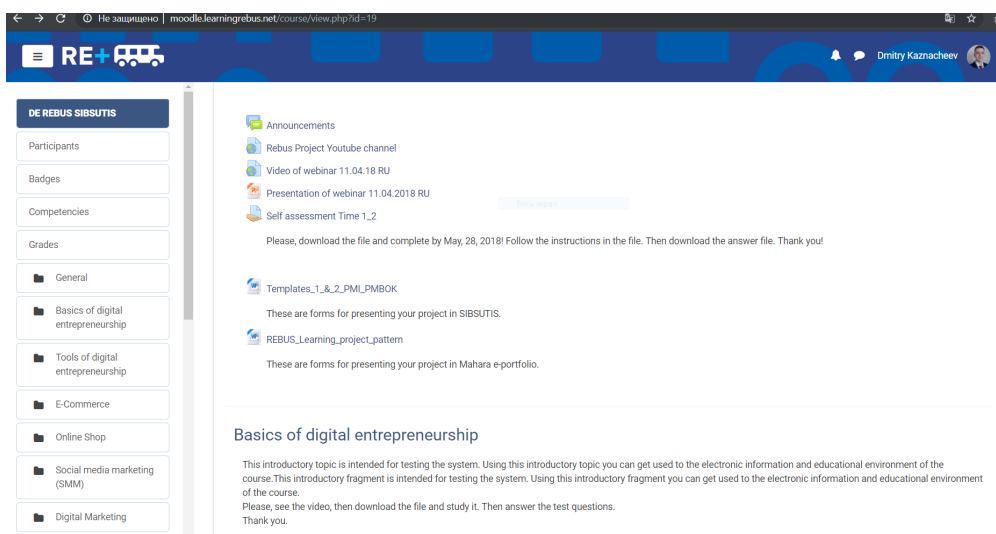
Не защищено | moodle.learningrebus.net/course/view.php?id=19

RE+

Dmitry Kaznacheev

DE REBUS SIBSUTIS
Participants
Badges
Competencies
Grades
General
Basics of digital entrepreneurship
Tools of digital entrepreneurship
E-Commerce
Online Shop
Social media marketing (SMM)
Digital Marketing

Announcements
Rebus Project Youtube channel
Video of webinar 11.04.18 RU
Presentation of webinar 11.04.2018 RU
Self assessment Time 1_2
Please, download the file and complete by May, 28, 2018! Follow the instructions in the file. Then download the answer file. Thank you!

Templates_1_&_2_PMI_PMBOK
These are forms for presenting your project in SIBSUTIS.
REBUS_Learning_project_pattern
These are forms for presenting your project in Mahara e-portfolio.

Basics of digital entrepreneurship
This introductory topic is intended for testing the system. Using this introductory topic you can get used to the electronic information and educational environment of the course.This introductory fragment is intended for testing the system. Using this introductory fragment you can get used to the electronic information and educational environment of the course.
Please, see the video, then download the file and study it. Then answer the test questions.
Thank you.